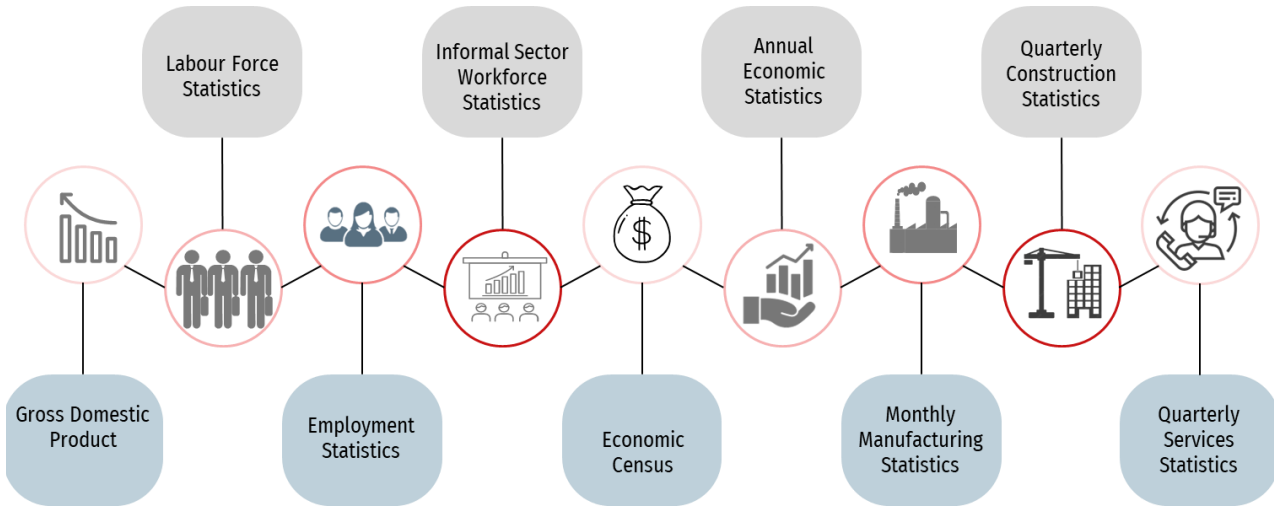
Labour Force Statistics

Informal Sector Workforce Statistics

Annual Economic Statistics

Quarterly Construction Statistics

$

Gross Domestic Product

Employment Statistics

Economic Census

Monthly Manufacturing Statistics

Quarterly Services Statistics